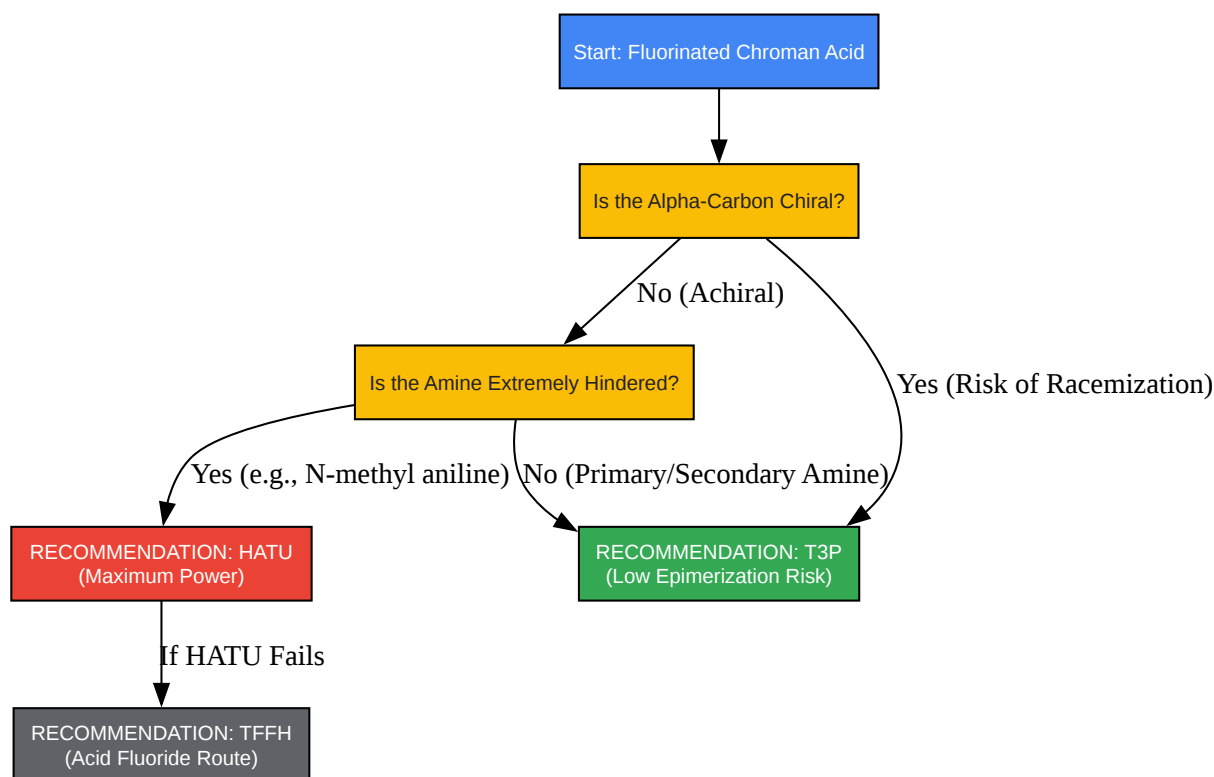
Start: Fluorinated Chroman Acid

Is the Alpha-Carbon Chiral?

No (Achiral)

Yes (Risk of Racemization)

Is the Amine Extremely Hindered?

Yes (e.g., N-methyl aniline)

No (Primary/Secondary Amine)

RECOMMENDATION: HATU
(Maximum Power)

RECOMMENDATION: T3P
(Low Epimerization Risk)

If HATU Fails

RECOMMENDATION: TFFH
(Acid Fluoride Route)